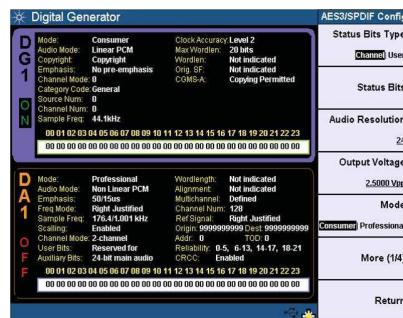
Digital Generator

DG1 ON

Mode: Consumer
Audio Mode: Linear PCM
Copyright: Copyright
Emphasis: No pre-emphasis
Channel Mode: 0
Category Code: General
Source Num: 0
Channel Num: 0
Sample Freq: 44.1kHz

Clock Accuracy: Level 2
Max Wordlen: 20 bits
Wordlen: Not indicated
Orig. SF: Not indicated
CGMS-A: Copying Permitted

00 01 02 03 04 05 06 07 08 09 10 11 12 13 14 15 16 17 18 19 20 21 22 23
00 00 00 00 00 00 00 00 00 00 00 00 00 00 00 00 00 00 00 00 00 00 00 00

DA1 OFF

Mode: Professional
Audio Mode: Non Linear PCM
Emphasis: 50/15us
Freq Mode: Right Justified
Sample Freq: 176.4/1.001 kHz
Scalling: Enabled
Channel Mode: 2-channel
User Bits: Reserved for
Auxiliary Bits: 24-bit main audio

Wordlength: Not indicated
Alignment: Not indicated
Multichannel: Defined
Channel Num: 128
Ref Signal: Right Justified
Origin: 9999999999 Dest: 9999999999
Addr: 0 TOD: 0
Reliability: 0-5, 6-13, 14-17, 18-21
CRCC: Enabled

00 01 02 03 04 05 06 07 08 09 10 11 12 13 14 15 16 17 18 19 20 21 22 23
00 00 00 00 00 00 00 00 00 00 00 00 00 00 00 00 00 00 00 00 00 00 00 00

AES3/SPDIF Config
Status Bits Type
Channel User
Status Bits
Audio Resolution
24
Output Voltage
2.5000 Vpp
Mode
Consumer Professional
More (1/4)
Return